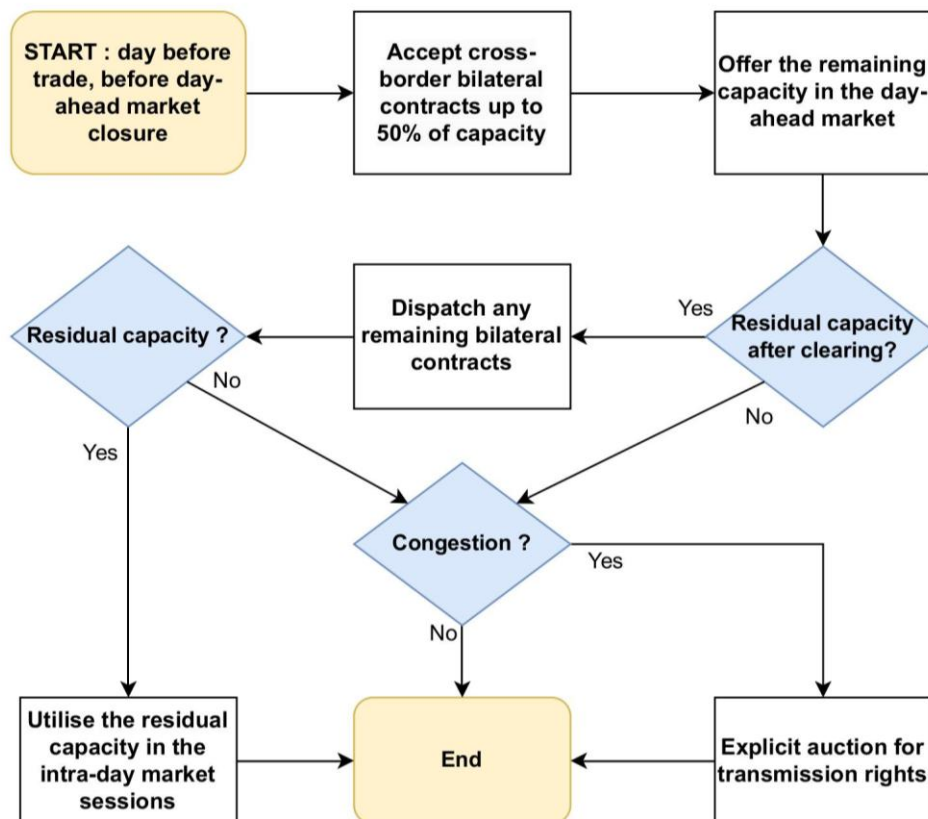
START : day before trade, before day-ahead market closure

Accept cross-border bilateral contracts up to 50% of capacity

Offer the remaining capacity in the day-ahead market

Residual capacity after clearing?

Yes

Dispatch any remaining bilateral contracts

Residual capacity ?

No

Yes

No

Congestion ?

Yes

No

Utilise the residual capacity in the intra-day market sessions

End

Explicit auction for transmission rights